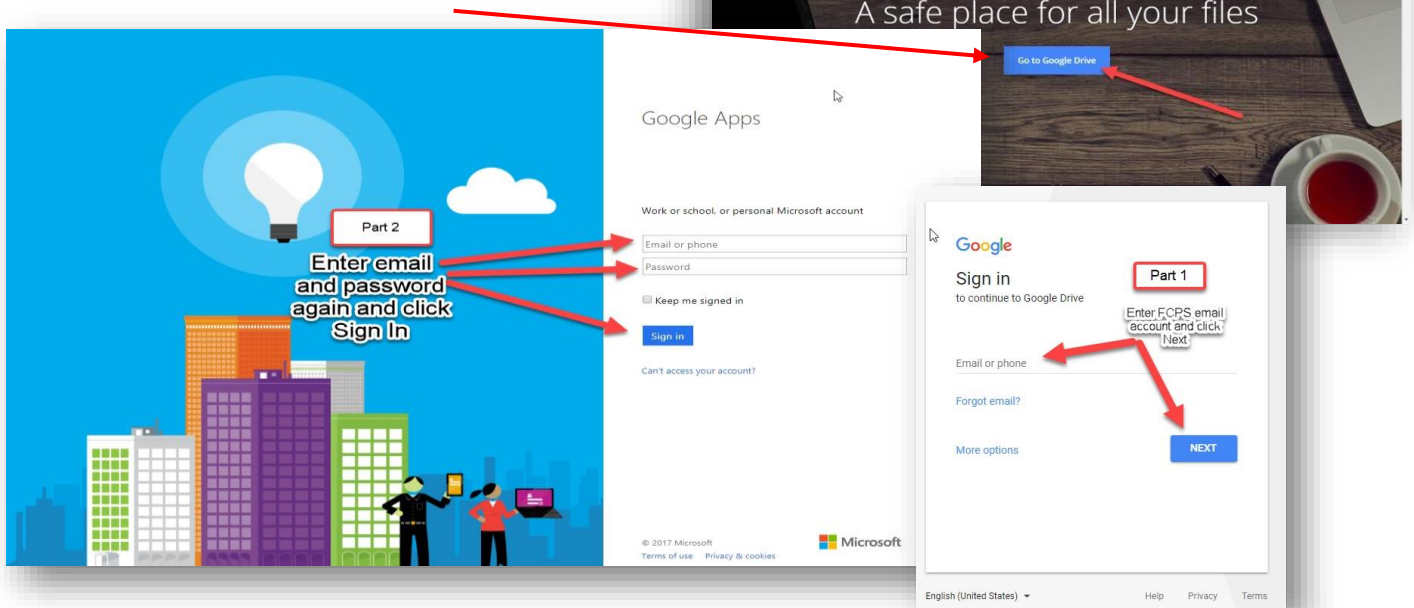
A safe place for all your files

Go to Google Drive

Google Apps

Part 2

Enter email and password again and click Sign In

Work or school, or personal Microsoft account

Email or phone

Password

Keep me signed in

Sign in

Can't access your account?

© 2017 Microsoft

Terms of use Privacy & cookies

Microsoft

Google

Sign in

to continue to Google Drive

Part 1

Enter FCPS email account and click Next

Email or phone

Forgot email?

More options

NEXT

English (United States)

Help Privacy Terms